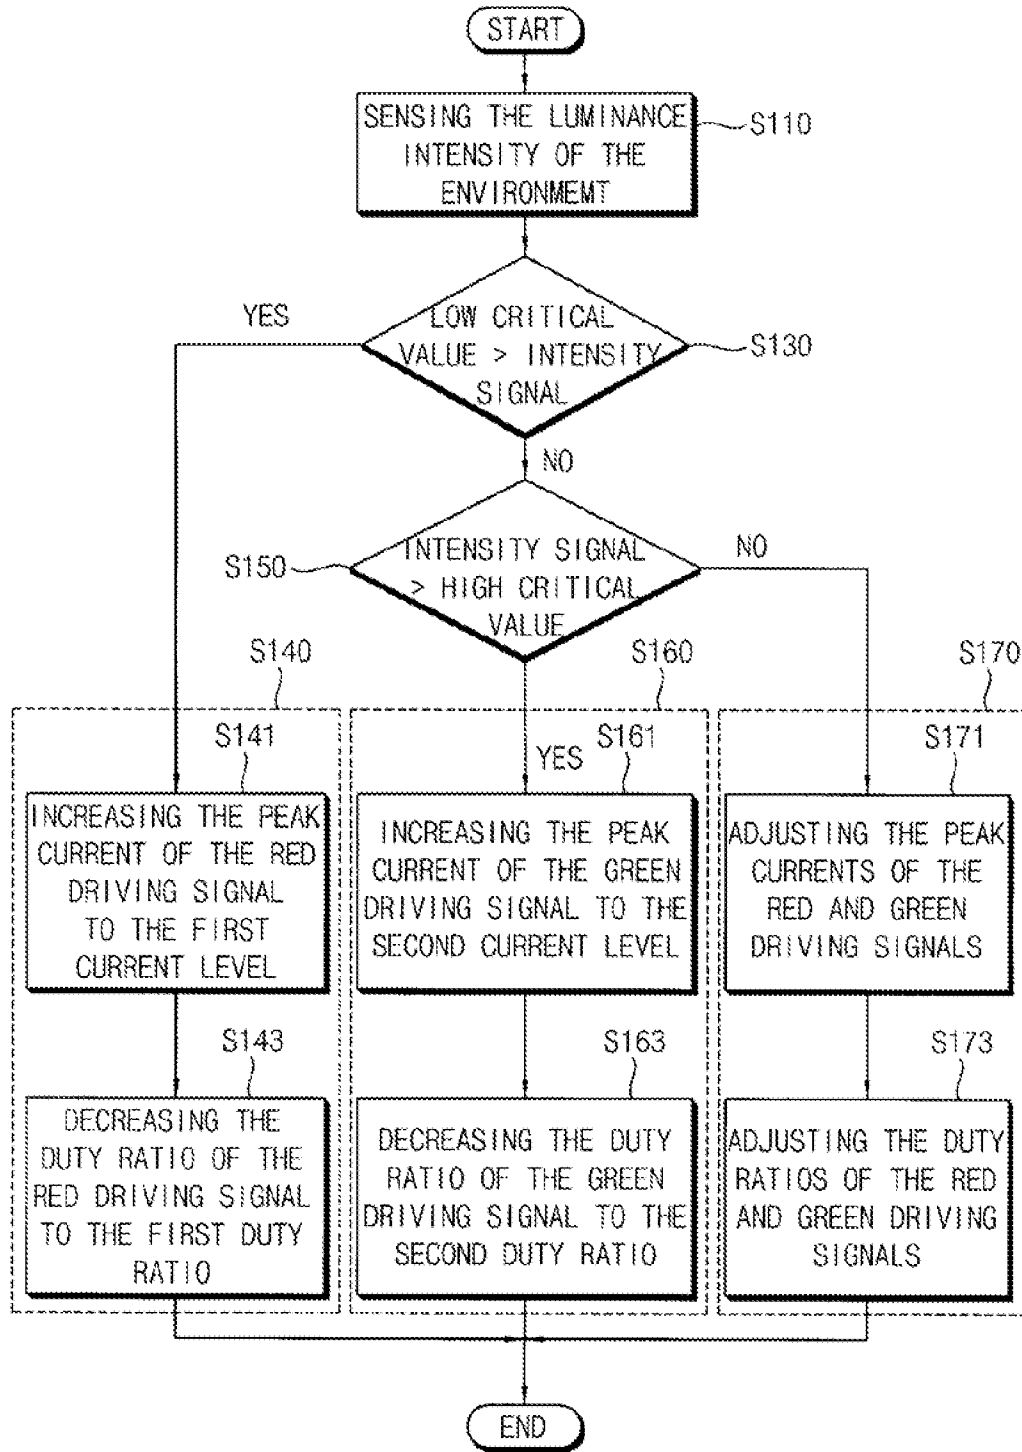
START

SENSING THE LUMINANCE INTENSITY OF THE ENVIRONMEMT

S110

YES

LOW CRITICAL VALUE > INTENSITY SIGNAL

S130

NO

S150

INTENSITY SIGNAL > HIGH CRITICAL VALUE

NO

S140

S160

S170

S141

YES

S161

S171

INCREASING THE PEAK CURRENT OF THE RED DRIVING SIGNAL TO THE FIRST CURRENT LEVEL

INCREASING THE PEAK CURRENT OF THE GREEN DRIVING SIGNAL TO THE SECOND CURRENT LEVEL

ADJUSTING THE PEAK CURRENTS OF THE RED AND GREEN DRIVING SIGNALS

S143

S163

S173

DECREASING THE DUTY RATIO OF THE RED DRIVING SIGNAL TO THE FIRST DUTY RATIO

DECREASING THE DUTY RATIO OF THE GREEN DRIVING SIGNAL TO THE SECOND DUTY RATIO

ADJUSTING THE DUTY RATIOS OF THE RED AND GREEN DRIVING SIGNALS

END